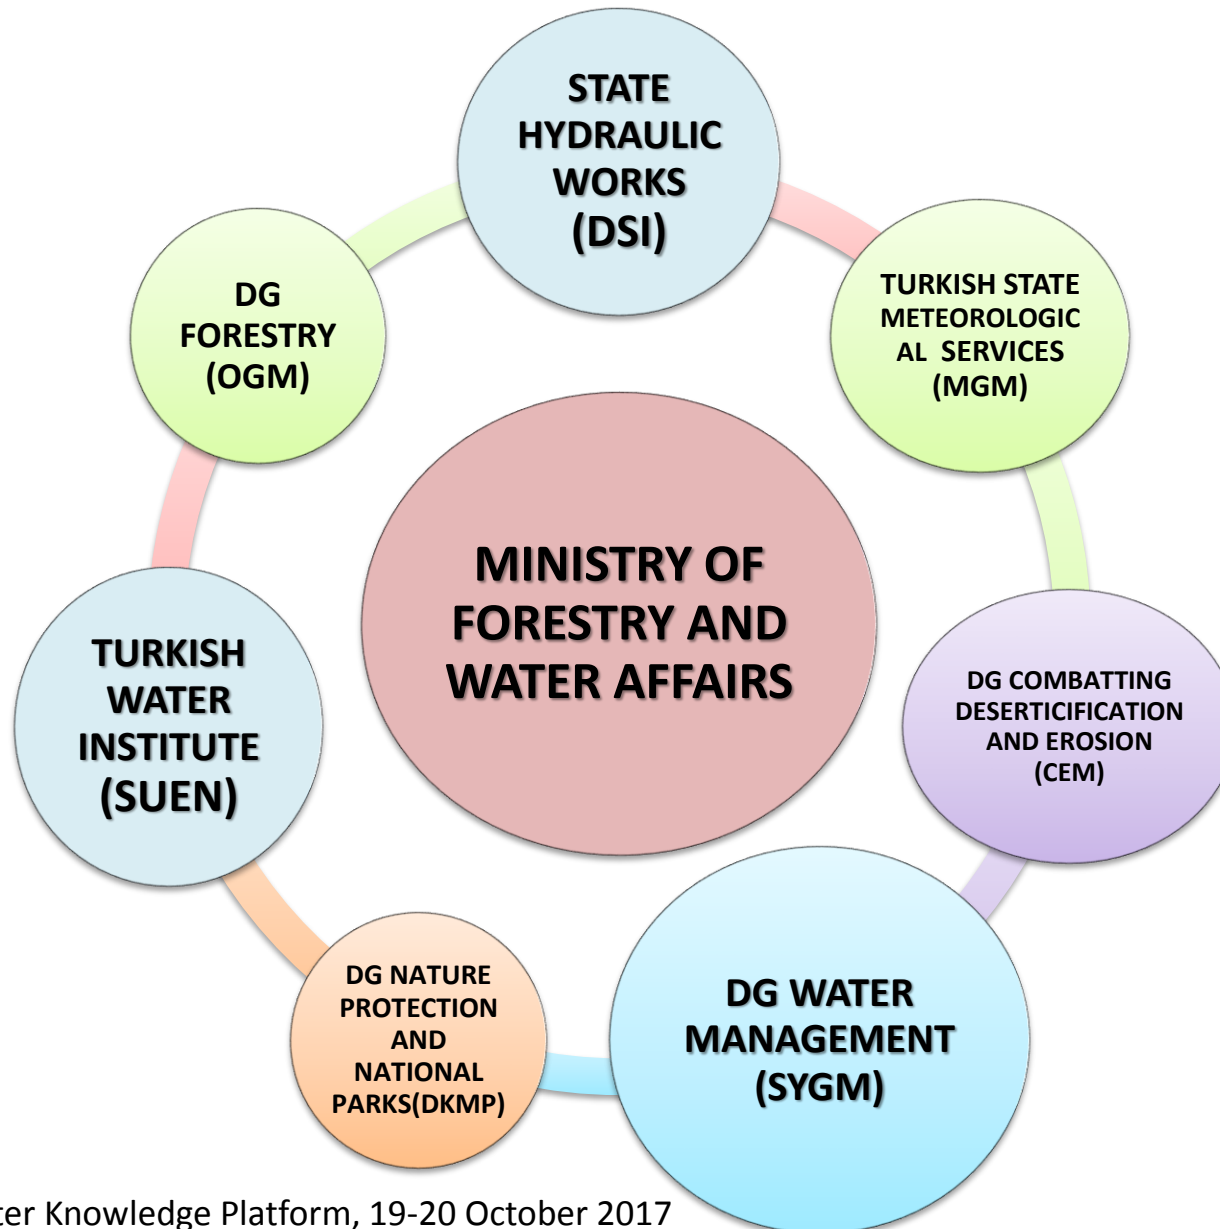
STATE HYDRAULIC WORKS (DSI)

TURKISH STATE METEOROLOGICAL SERVICES (MGM)

DG COMBATTING DESERTICIFICATION AND EROSION (CEM)

DG WATER MANAGEMENT (SYGM)

DG NATURE PROTECTION AND NATIONAL PARKS(DKMP)

TURKISH WATER INSTITUTE (SUEN)

DG FORESTRY (OGM)

MINISTRY OF FORESTRY AND WATER AFFAIRS

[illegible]ter Knowledge Platform, 19-20 October 2017